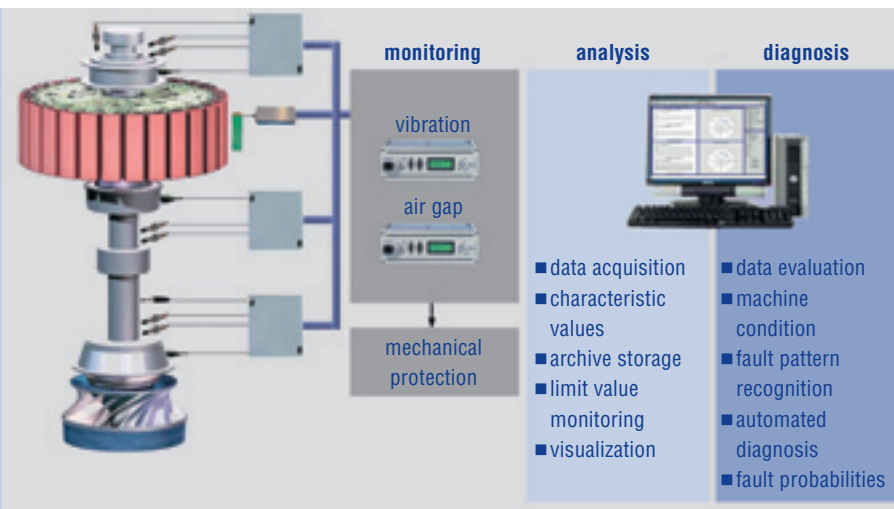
monitoring

vibration

air gap

mechanical protection

analysis

■ data acquisition
■ characteristic values
■ archive storage
■ limit value monitoring
■ visualization

diagnosis

■ data evaluation
■ machine condition
■ fault pattern recognition
■ automated diagnosis
■ fault probabilities